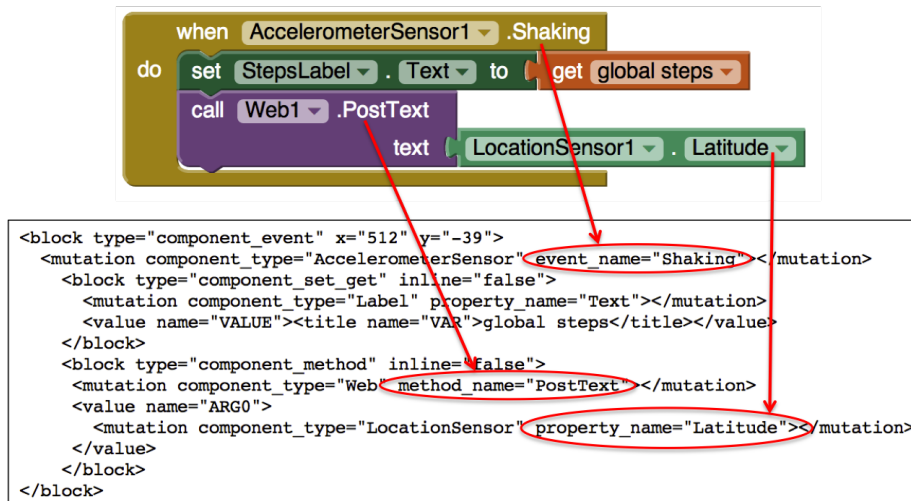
when AccelerometerSensor1 .Shaking
do set StepsLabel . Text to get global steps
call Web1 .PostText
text LocationSensor1 . Latitude

<block type="component_event" x="512" y="-39">
<mutation component_type="AccelerometerSensor" event_name="Shaking"></mutation>
<block type="component_set_get" inline="false">
<mutation component_type="Label" property_name="Text"></mutation>
<value name="VALUE"><title name="VAR">global steps</title></value>
</block>
<block type="component_method" inline="false">
<mutation component_type="Web" method_name="PostText"></mutation>
<value name="ARG0">
<mutation component_type="LocationSensor" property_name="Latitude"></mutation>
</value>
</block>
</block>